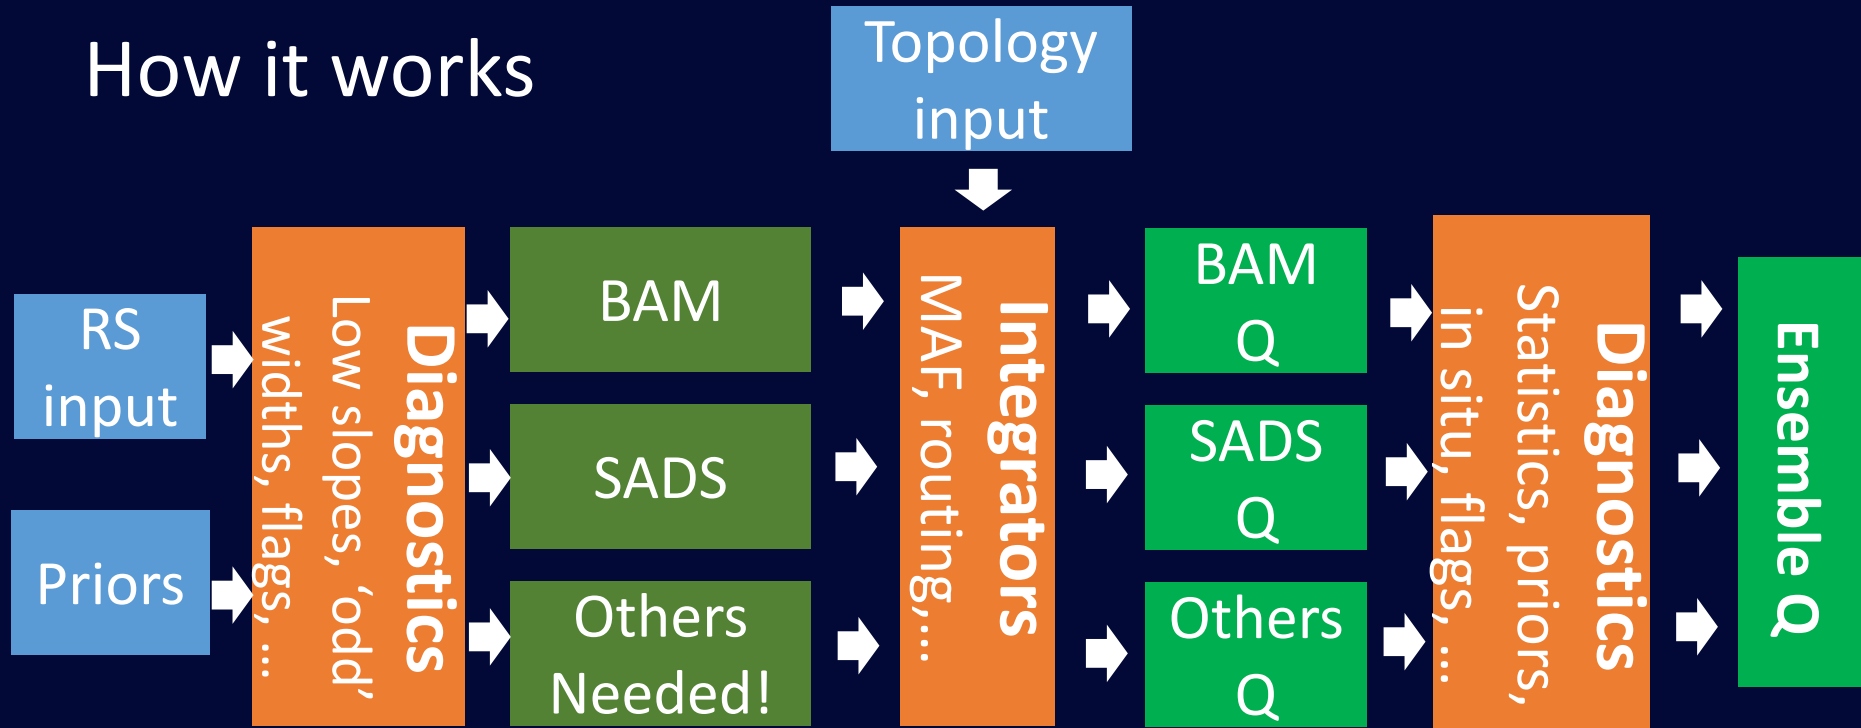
How it works

Topology input

RS input

Priors

Diagnostics
Low slopes, 'odd' widths, flags, …

BAM

SADS

Others Needed!

Integrators
MAF, routing,…

BAM Q

SADS Q

Others Q

Diagnostics
Statistics, priors, in situ, flags, …

Ensemble Q